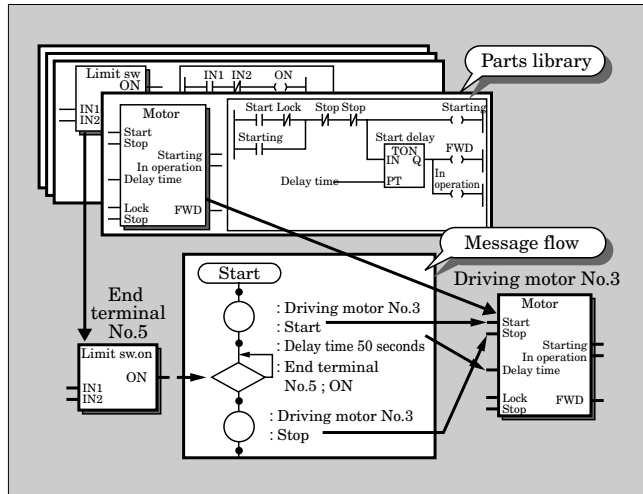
Parts library

Limit sw
ON
IN1
IN2
IN1 IN2 ON

Motor
Start
Stop
Starting
In operation
Delay time
Lock
Stop
FWD

Start Lock Stop Stop Starting
Starting
Start delay
TON
IN Q
PT
FWD
Delay time
In operation

Message flow

End terminal No.5

Limit sw.on
ON
IN1
IN2

Start
: Driving motor No.3
: Start
: Delay time 50 seconds
: End terminal No.5 ; ON
: Driving motor No.3
: Stop

Driving motor No.3
Motor
Start
Stop
Starting
In operation
Delay time
Lock
Stop
FWD